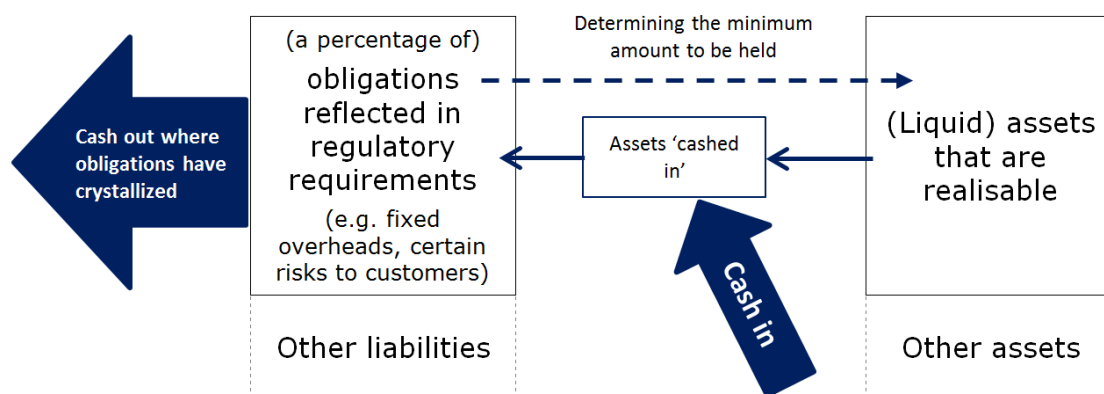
Cash out where obligations have crystallized

(a percentage of)
obligations reflected in regulatory requirements
(e.g. fixed overheads, certain risks to customers)

Determining the minimum amount to be held

Assets ‘cashed in’

(Liquid) assets that are realisable

Cash in

Other liabilities

Other assets